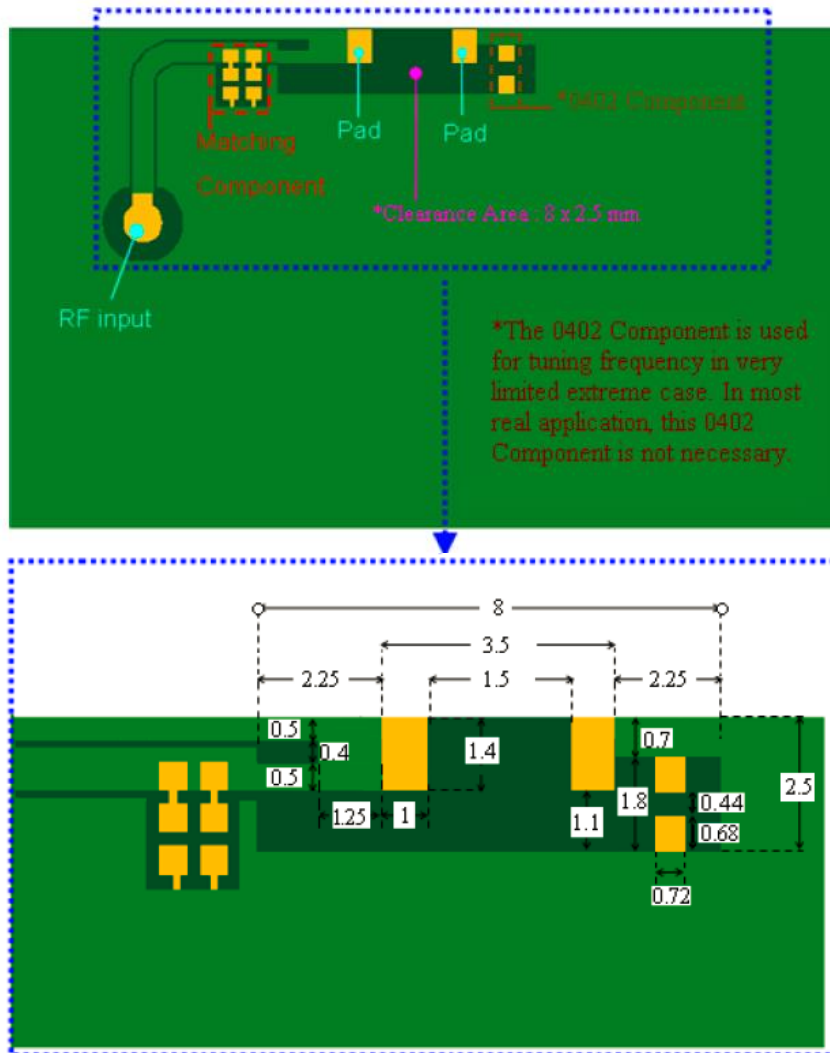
Pad
Pad
*0402 Component
Matching Component
*Clearance Area : 8 x 2.5 mm
RF input

*The 0402 Component is used for tuning frequency in very limited extreme case. In most real application, this 0402 Component is not necessary.

8
3.5
2.25
1.5
2.25
0.5
0.4
0.5
1.4
0.7
2.5
1.8
0.44
1.25
1
1.1
0.68
0.72